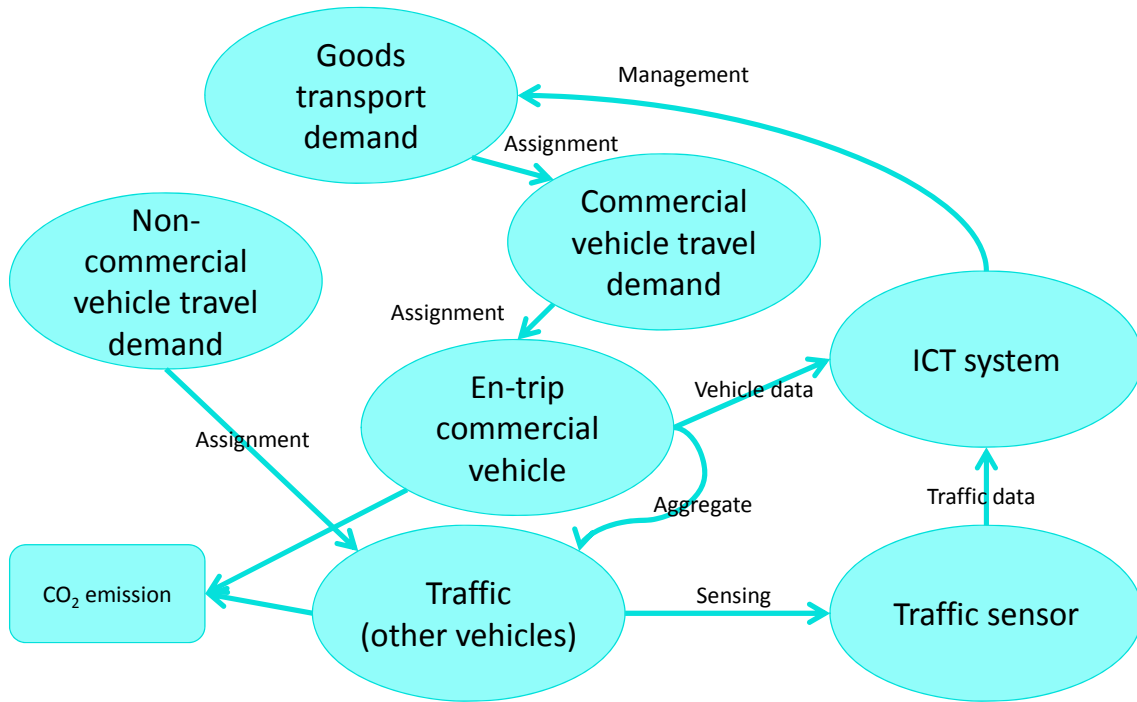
Goods transport demand

Management

Assignment

Commercial vehicle travel demand

Non-commercial vehicle travel demand

Assignment

ICT system

En-trip commercial vehicle

Vehicle data

Assignment

Aggregate

Traffic data

$CO_2$ emission

Traffic (other vehicles)

Sensing

Traffic sensor